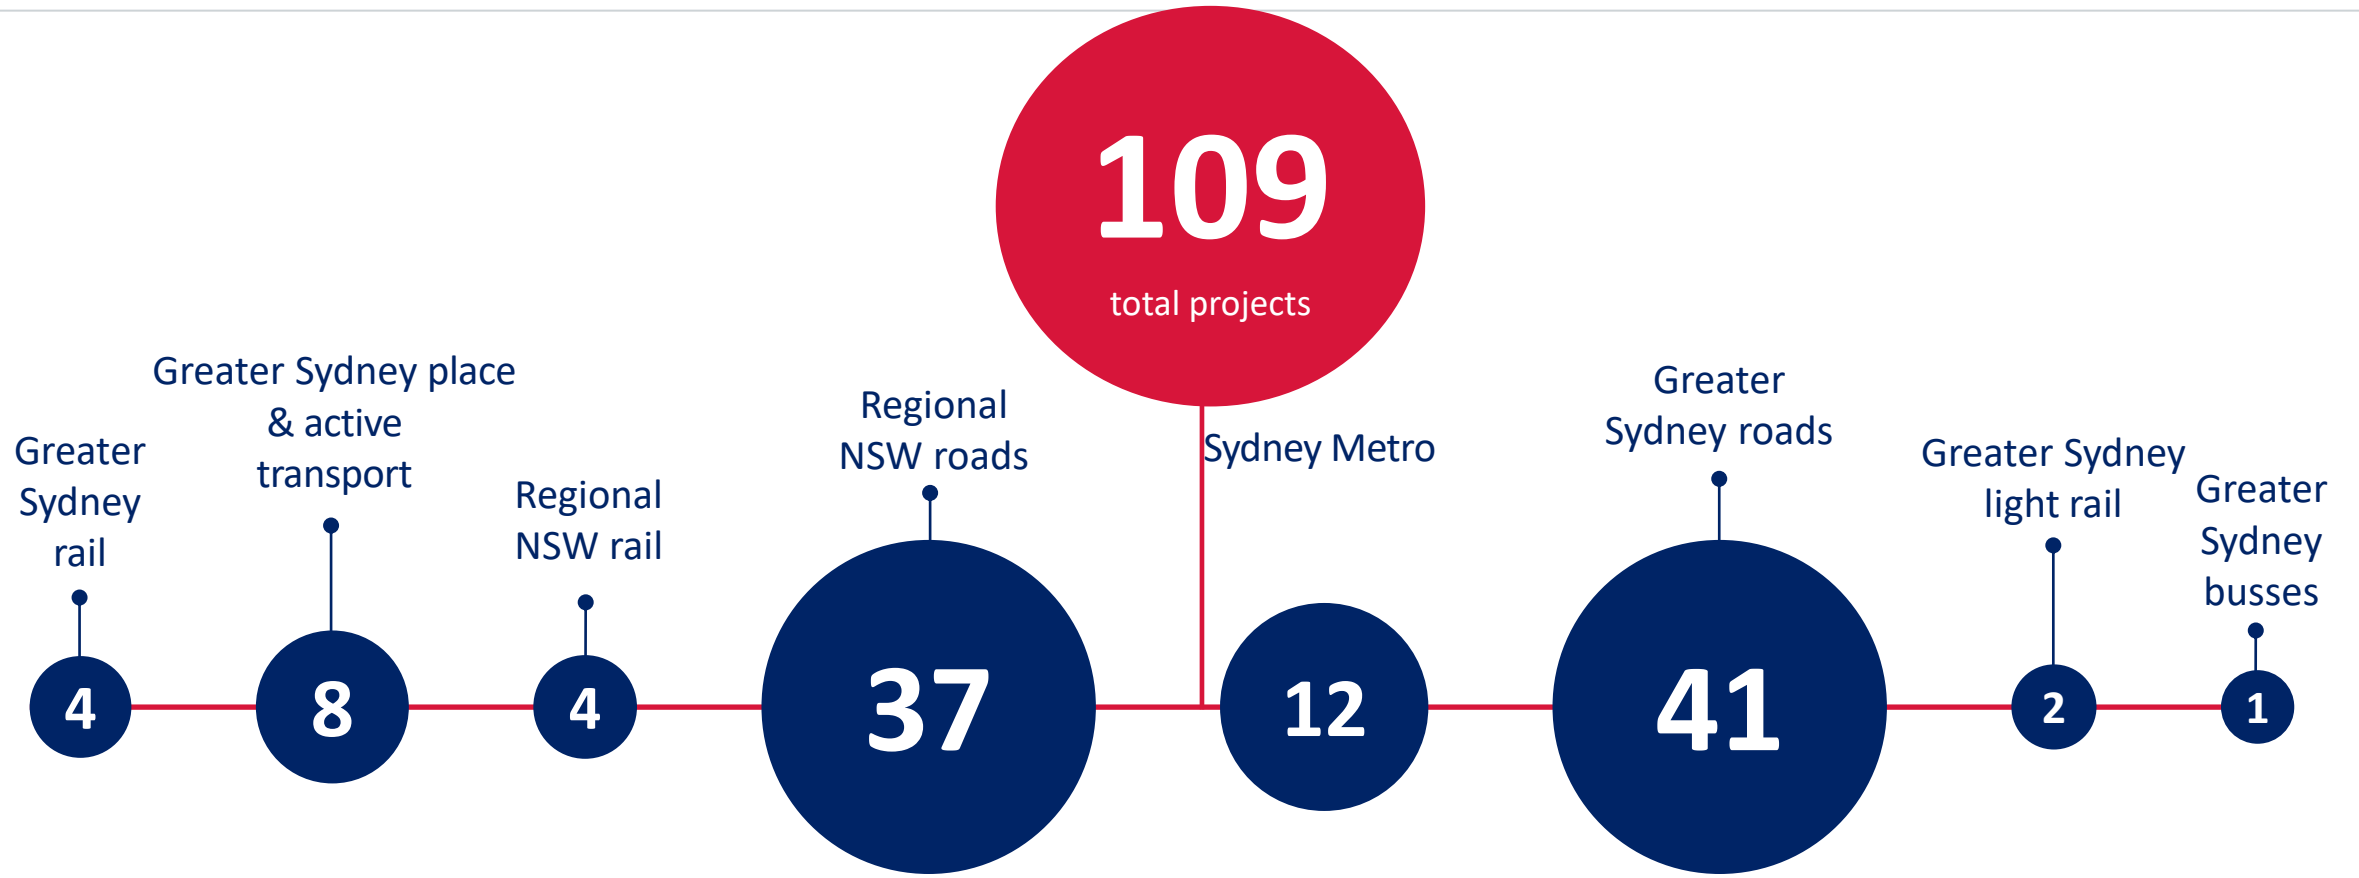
109
total projects

Greater Sydney rail
4

Greater Sydney place & active transport
8

Regional NSW rail
4

Regional NSW roads
37

Sydney Metro
12

Greater Sydney roads
41

Greater Sydney light rail
2

Greater Sydney busses
1